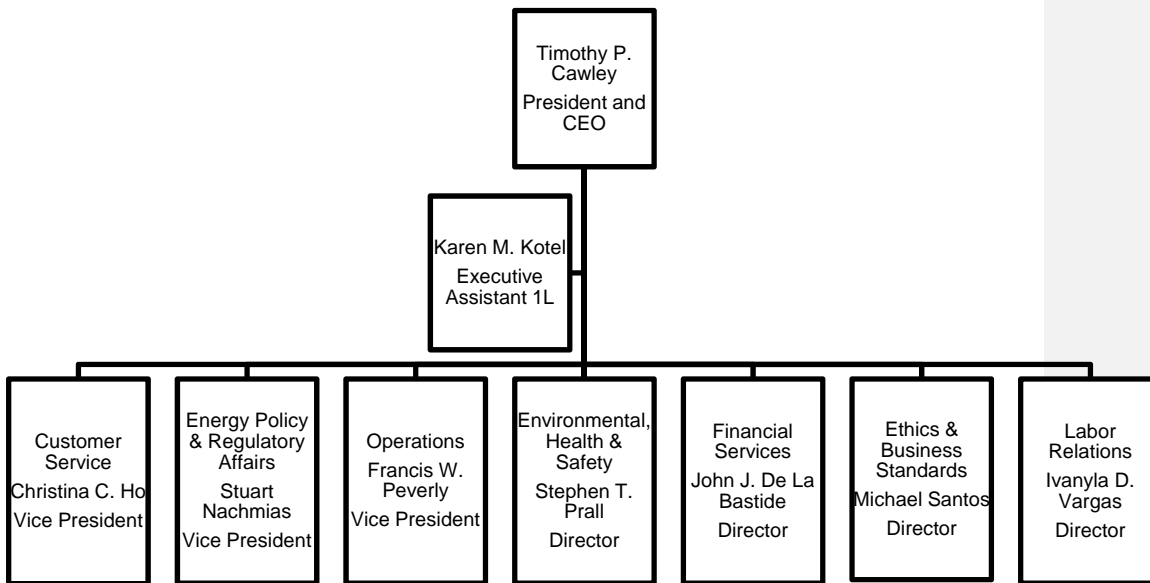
Timothy P. Cawley
President and CEO

Karen M. Kotel
Executive Assistant 1L

Customer Service
Christina C. Ho
Vice President

Energy Policy & Regulatory Affairs
Stuart Nachmias
Vice President

Operations
Francis W. Peverly
Vice President

Environmental, Health & Safety
Stephen T. Prall
Director

Financial Services
John J. De La Bastide
Director

Ethics & Business Standards
Michael Santos
Director

Labor Relations
Ivanyla D. Vargas
Director